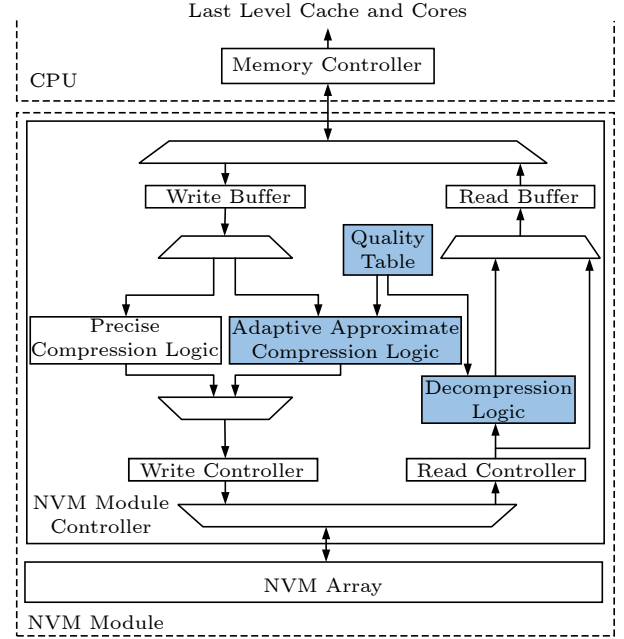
Last Level Cache and Cores

Memory Controller

CPU

Write Buffer

Read Buffer

Quality Table

Precise Compression Logic

Adaptive Approximate Compression Logic

Decompression Logic

Write Controller

Read Controller

NVM Module Controller

NVM Array

NVM Module